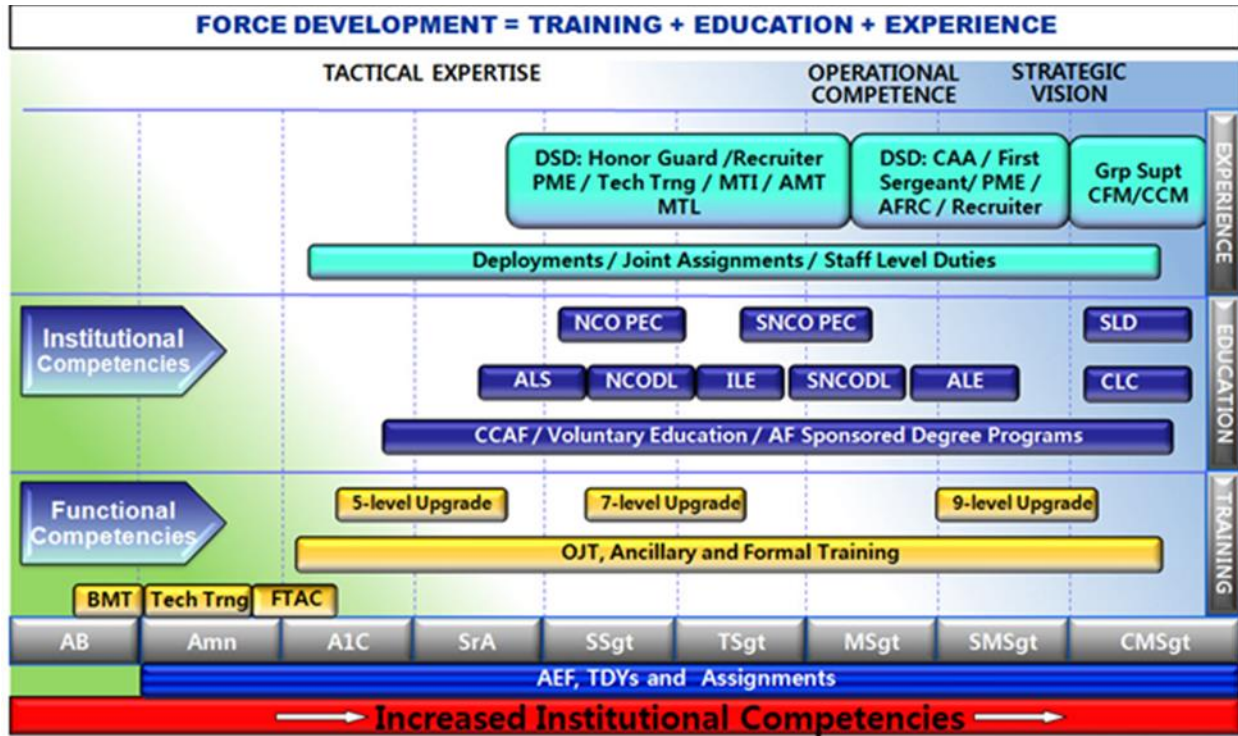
FORCE DEVELOPMENT = TRAINING + EDUCATION + EXPERIENCE

TACTICAL EXPERTISE

OPERATIONAL COMPETENCE

STRATEGIC VISION

DSD: Honor Guard /Recruiter PME / Tech Trng / MTI / AMT MTL

DSD: CAA / First Sergeant/ PME / AFRC / Recruiter

Grp Supt CFM/CCM

EXPERIENCE

Deployments / Joint Assignments / Staff Level Duties

Institutional Competencies

NCO PEC

SNCO PEC

SLD

EDUCATION

ALS

NCODL

ILE

SNCODL

ALE

CLC

CCAF / Voluntary Education / AF Sponsored Degree Programs

Functional Competencies

5-level Upgrade

7-level Upgrade

9-level Upgrade

TRAINING

OJT, Ancillary and Formal Training

BMT

Tech Trng

FTAC

| AB | Amn | A1C | SrA | SSgt | TSgt | MSgt | SMSgt | CMSgt |
|---|---|---|---|---|---|---|---|---|

AEF, TDYs and Assignments

Increased Institutional Competencies